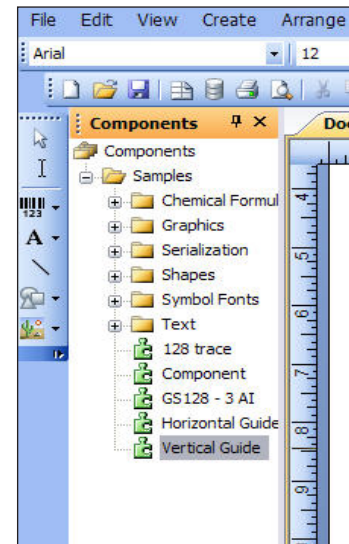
File Edit View Create Arrange

Arial 12

Components

Components
Samples
Chemical Formul
Graphics
Serialization
Shapes
Symbol Fonts
Text
128 trace
Component
GS128 - 3 AI
Horizontal Guide
Vertical Guide

Do

123

A

4
5
6
7
8
9